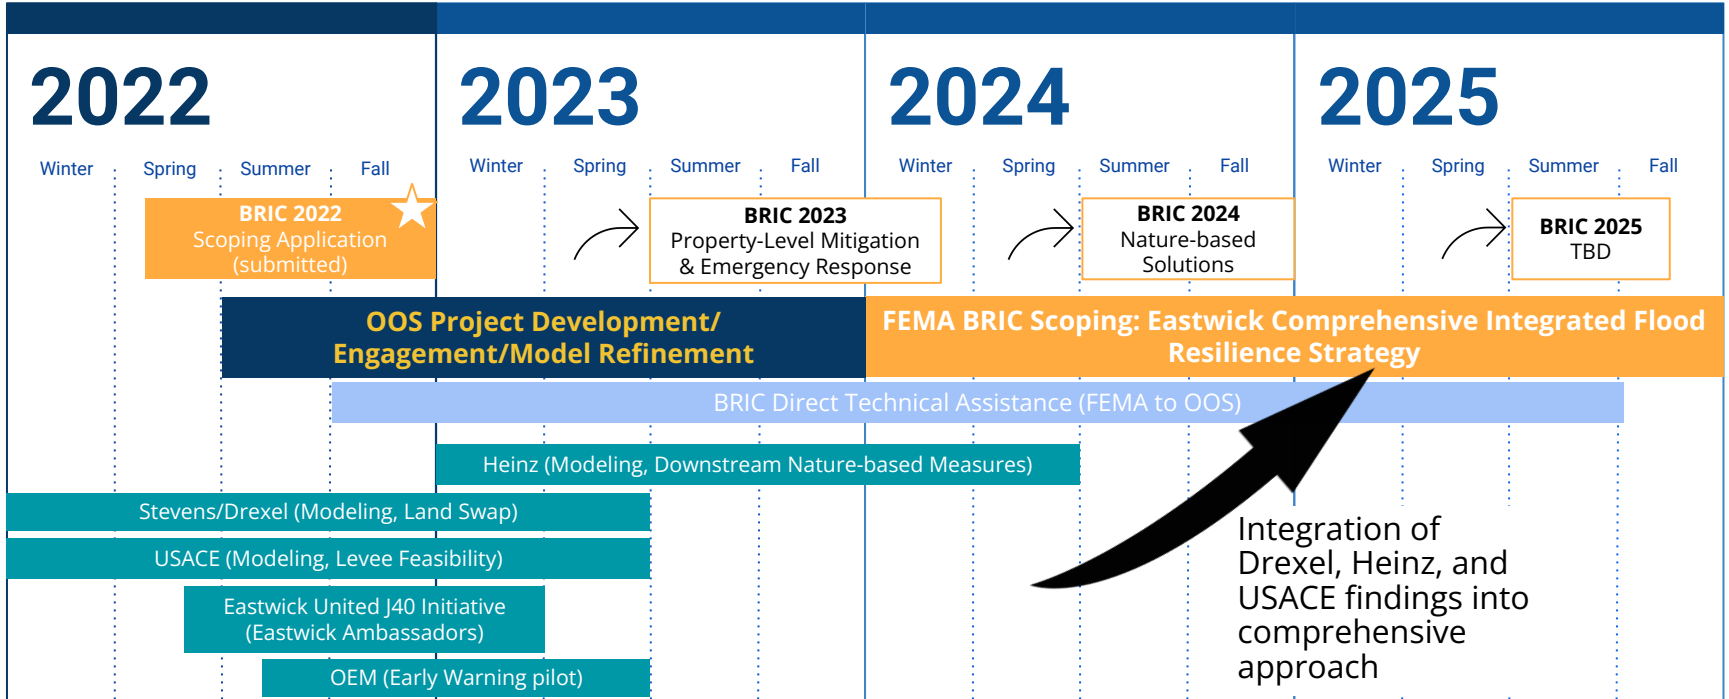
2022

Winter Spring Summer Fall

BRIC 2022
Scoping Application
(submitted)

2023

Winter Spring Summer Fall

BRIC 2023
Property-Level Mitigation
& Emergency Response

2024

Winter Spring Summer Fall

BRIC 2024
Nature-based
Solutions

2025

Winter Spring Summer Fall

BRIC 2025
TBD

OOS Project Development/
Engagement/Model Refinement

FEMA BRIC Scoping: Eastwick Comprehensive Integrated Flood Resilience Strategy

BRIC Direct Technical Assistance (FEMA to OOS)

Heinz (Modeling, Downstream Nature-based Measures)

Stevens/Drexel (Modeling, Land Swap)

USACE (Modeling, Levee Feasibility)

Eastwick United J40 Initiative
(Eastwick Ambassadors)

OEM (Early Warning pilot)

Integration of Drexel, Heinz, and USACE findings into comprehensive approach